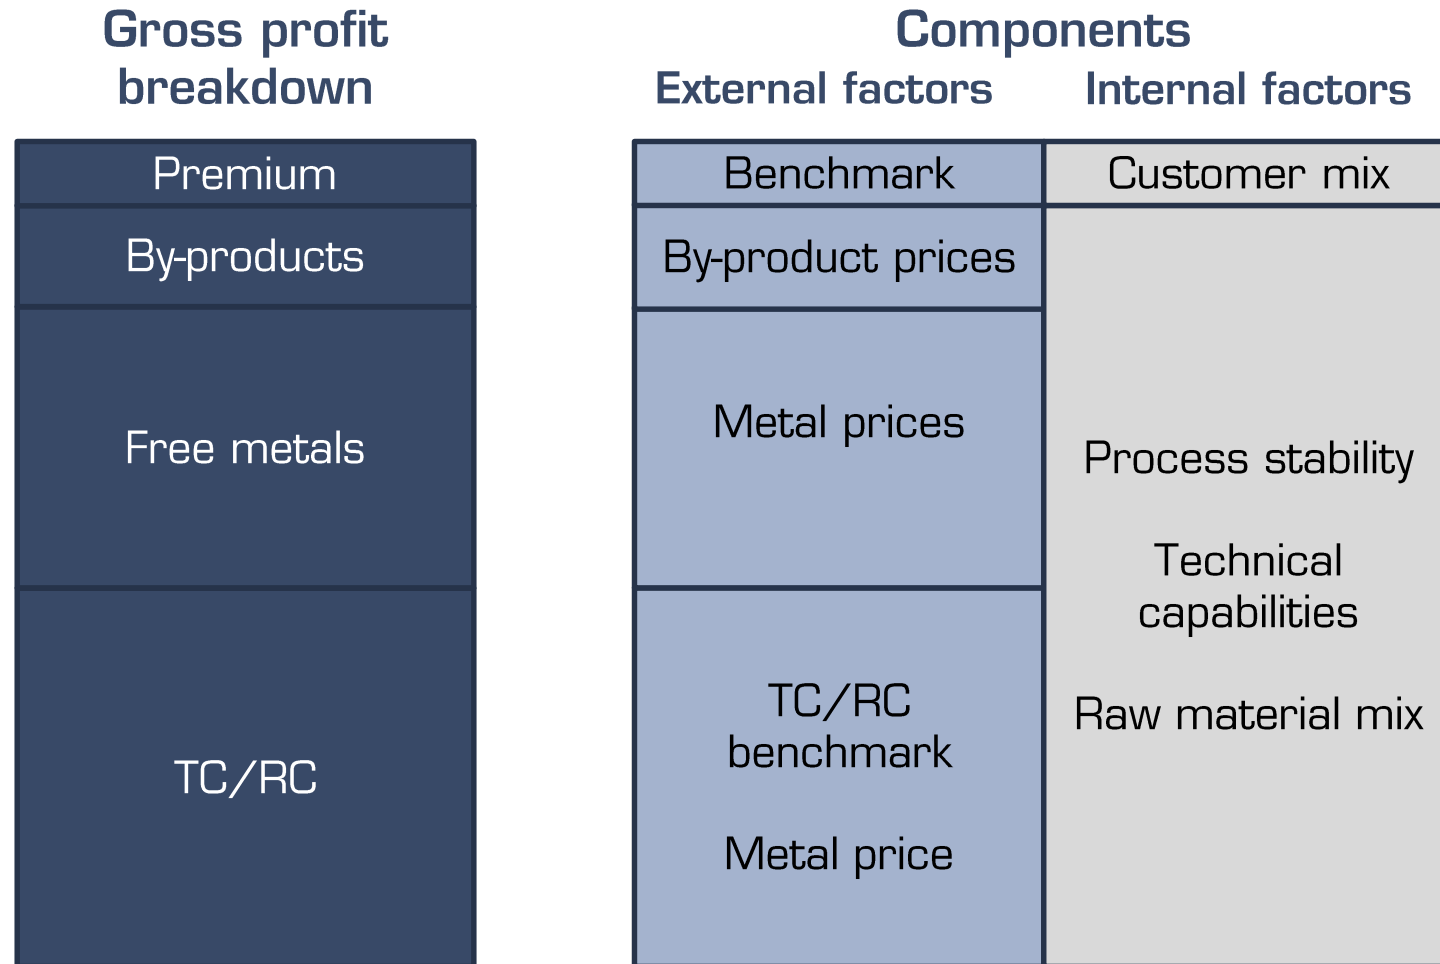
Gross profit breakdown

Premium

By-products

Free metals

TC/RC

Components

External factors

Internal factors

Benchmark

Customer mix

By-product prices

Metal prices

TC/RC benchmark

Metal price

Process stability

Technical capabilities

Raw material mix